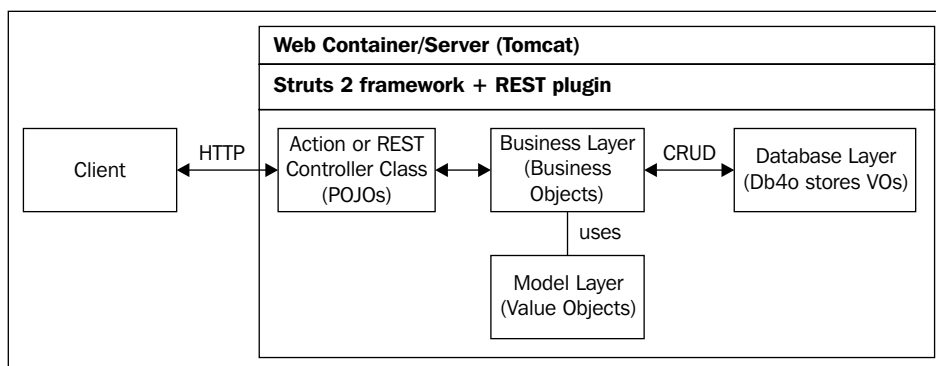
Web Container/Server (Tomcat)

Struts 2 framework + REST plugin

Client

HTTP

Action or REST Controller Class (POJOs)

Business Layer (Business Objects)

CRUD

Database Layer (Db4o stores VOs)

uses

Model Layer (Value Objects)